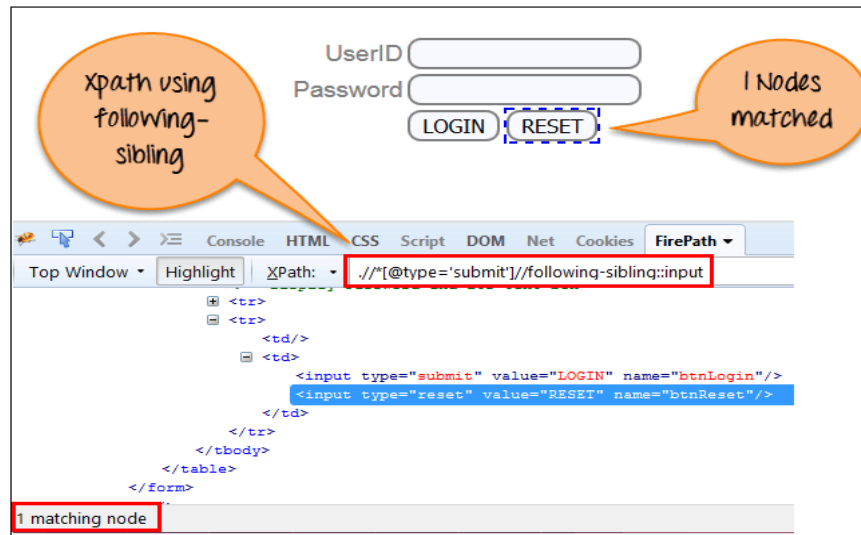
UserID
Password
LOGIN RESET

Xpath using following-sibling

1 Nodes matched

Console HTML CSS Script DOM Net Cookies FirePath

Top Window Highlight XPath: .//*[@type='submit']//following-sibling::input

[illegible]
<tr>
<tr>
<td/>
<td>
<input type="submit" value="LOGIN" name="btnLogin"/>
<input type="reset" value="RESET" name="btnReset"/>
</td>
</tr>
</tbody>
</table>
</form>

1 matching node